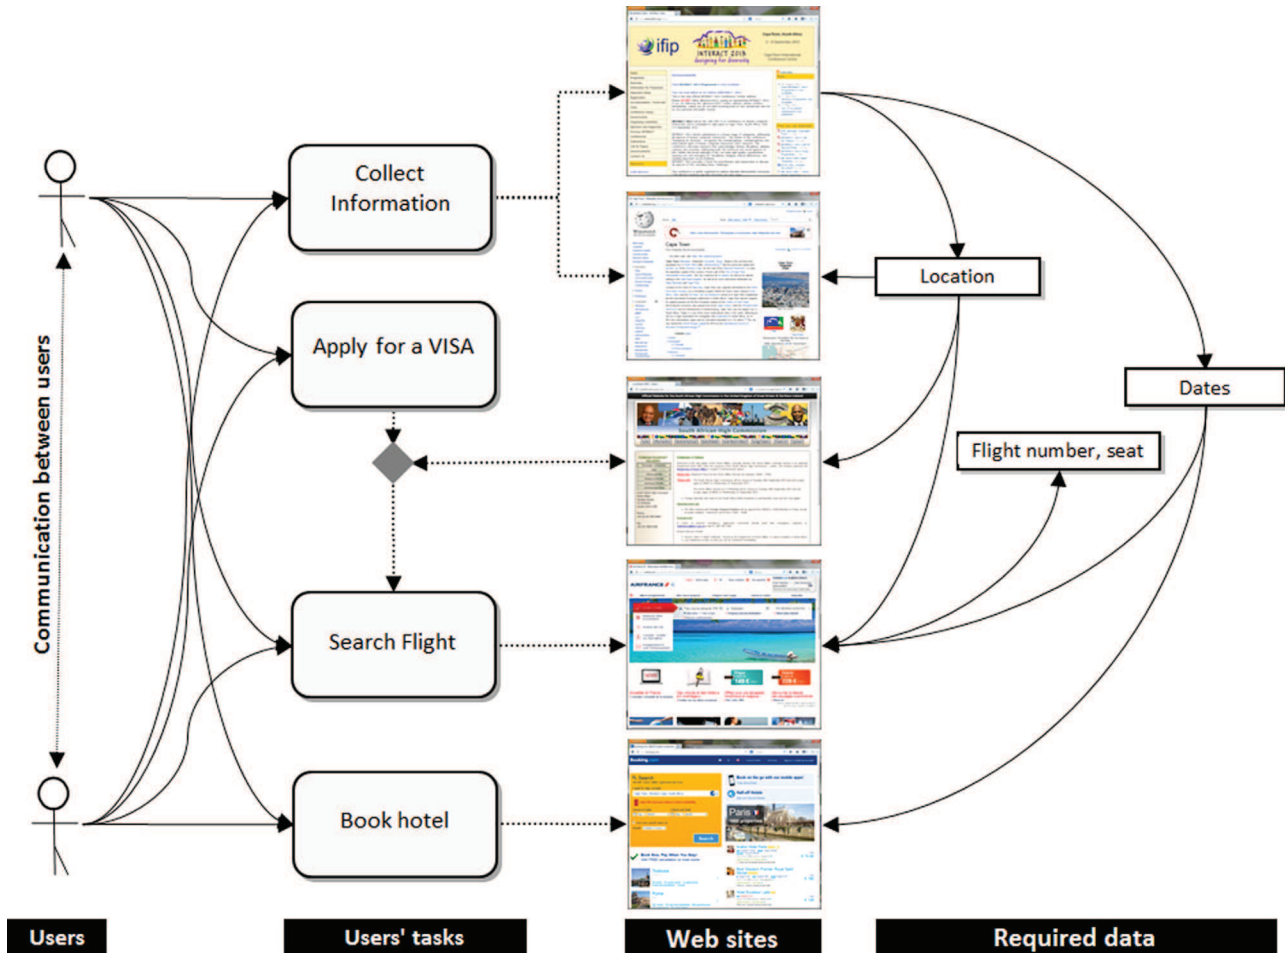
Communication between users

Collect Information

Apply for a VISA

Search Flight

Book hotel

ifip

INTERACT 2013

Cape Town

South African High Commission

AIRFRANCE

Booking.com

Paris

Location

Dates

Flight number, seat

Users

Users' tasks

Web sites

Required data